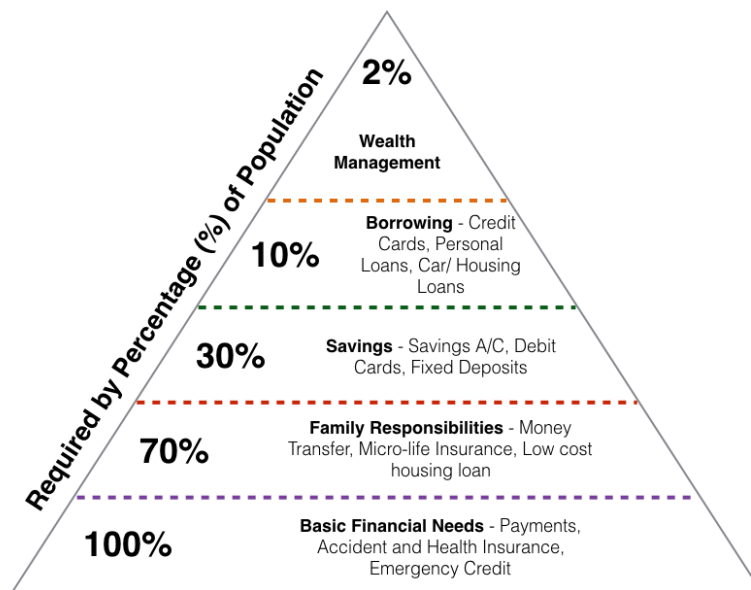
Required by Percentage (%) of Population

2%

Wealth Management

10%

Borrowing - Credit Cards, Personal Loans, Car/ Housing Loans

30%

Savings - Savings A/C, Debit Cards, Fixed Deposits

70%

Family Responsibilities - Money Transfer, Micro-life Insurance, Low cost housing loan

100%

Basic Financial Needs - Payments, Accident and Health Insurance, Emergency Credit